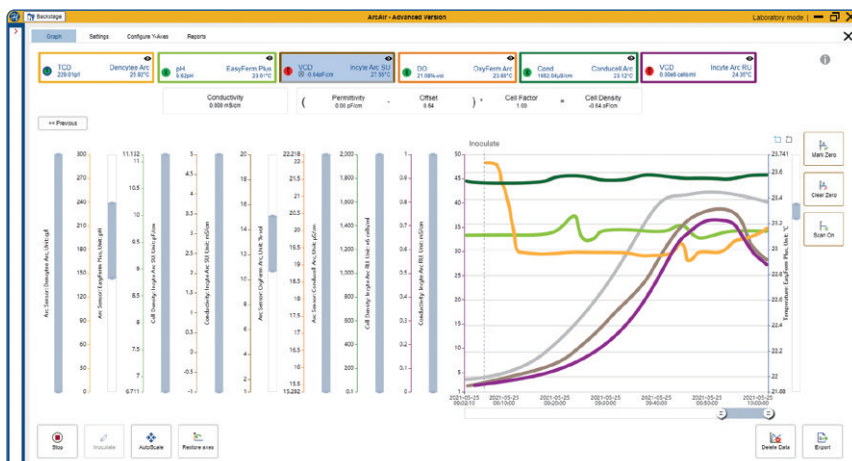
Backstage

ArcAir - Advanced Version

Laboratory mode

Graph Settings Configure Y-Axes Reports

TCD 229.01g/l Dencytee Arc 21.92°C

pH 6.62pH EasyFerm Plus 23.0°C

VCD 0.54pF/cm Incyte Arc SU 27.55°C

DO 21.08%-vol OxyFerm Arc 23.46°C

Cond 1662.04µS/cm Conducell Arc 23.12°C

VCD 0.00e6 cells/ml Incyte Arc RU 24.30°C

Conductivity 0.000 mS/cm

( Permittivity 0.00 pF/cm - Offset 0.64 ) * Cell Factor 1.00 = Cell Density -0.64 pF/cm

<< Previous

Arc Sensor Dencytee Arc, Unit: g/l

Arc Sensor EasyFerm Plus, Unit: pH

Cell Density Incyte Arc SU Unit: pF/cm

Conductivity Incyte Arc SU Unit: mS/cm

Arc Sensor OxyFerm Arc, Unit: %-vol

Arc Sensor Conducell Arc, Unit: µS/cm

Cell Density Incyte Arc RU Unit: cells/ml

Conductivity Incyte Arc RU Unit: mS/cm

300 11.112 5 20 22.218 2,000 10 1
6.711 0 0 15.262 0.1 0

Inoculate

Temperature EasyFerm Plus, Unit: °C

23.741

21.08

2021-05-25 09:03:10
2021-05-25 09:10:00
2021-05-25 09:20:00
2021-05-25 09:30:00
2021-05-25 09:40:00
2021-05-25 09:50:00
2021-05-25 10:00:00

Mark Zero

Clear Zero

Scan On

Stop

Inoculate

AutoScale

Restore axes

Delete Data

Export